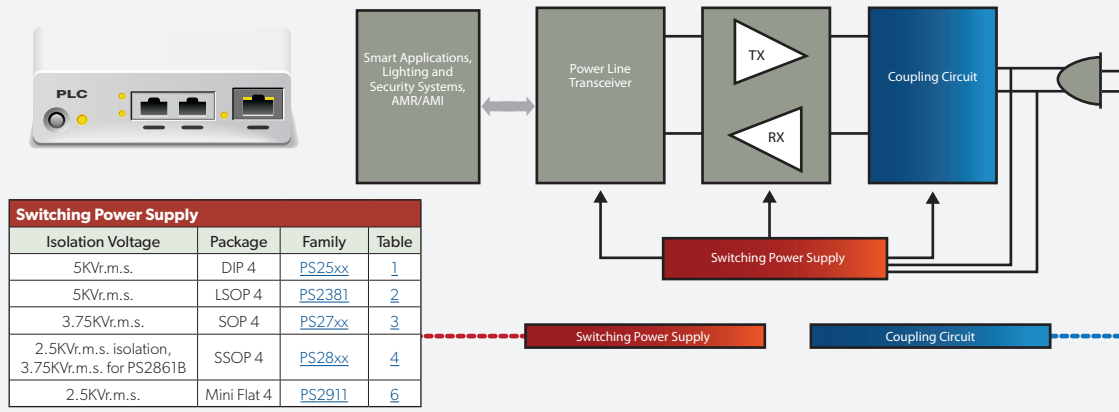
PLC

Smart Applications, Lighting and Security Systems, AMR/AMI

Power Line Transceiver

TX

RX

Coupling Circuit

Switching Power Supply

| Switching Power Supply | | | |
|---|---|---|---|
| Isolation Voltage | Package | Family | Table |
| 5KVr.m.s. | DIP 4 | PS25xx | 1 |
| 5KVr.m.s. | LSOP 4 | PS2381 | 2 |
| 3.75KVr.m.s. | SOP 4 | PS27xx | 3 |
| 2.5KVr.m.s. isolation, 3.75KVr.m.s. for PS2861B | SSOP 4 | PS28xx | 4 |
| 2.5KVr.m.s. | Mini Flat 4 | PS2911 | 6 |

Switching Power Supply

Coupling Circuit